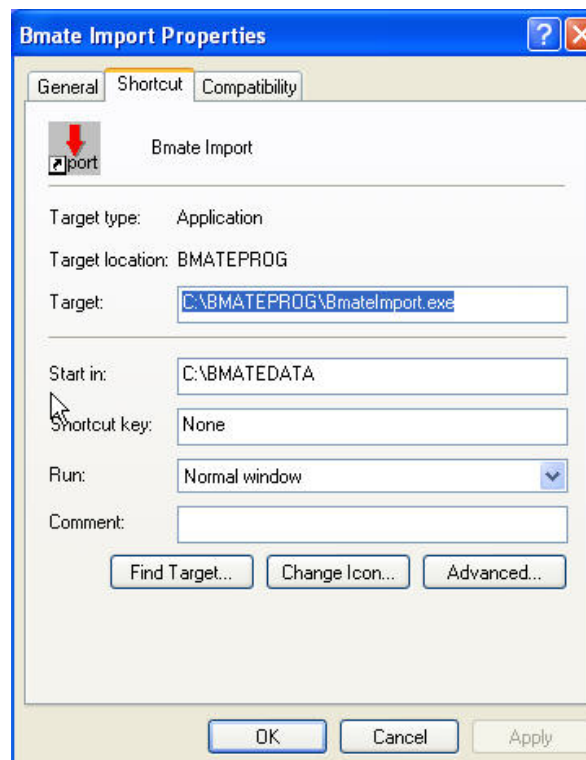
Bmate Import Properties

?

General | Shortcut | Compatibility

port

Bmate Import

Target type: Application

Target location: BMATEPROG

Target: C:\BMATEPROG\BmateImport.exe

Start in: C:\BMATEDATA

Shortcut key: None

Run: Normal window

Comment:

Find Target... | Change Icon... | Advanced...

OK | Cancel | Apply